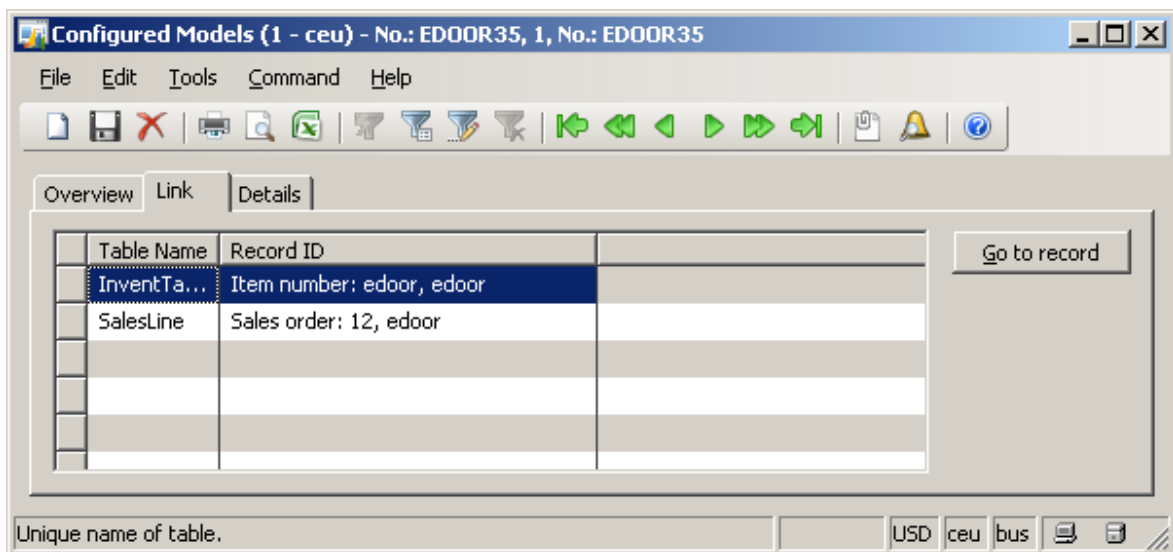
Configured Models (1 - ceu) - No.: EDOOR35, 1, No.: EDOOR35

File Edit Tools Command Help

Overview Link Details

| Table Name | Record ID | |
|---|---|---|
| InventTa... | Item number: edoor, edoor | |
| SalesLine | Sales order: 12, edoor | |
| | | |
| | | |
| | | |

Go to record

Unique name of table. USD ceu bus